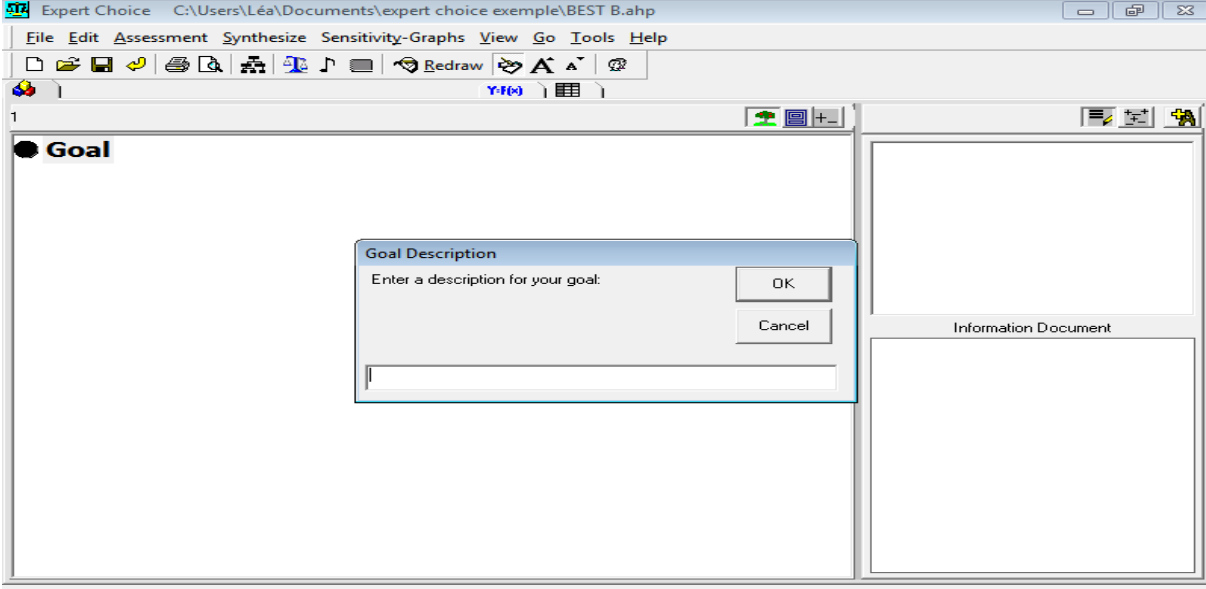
Expert Choice C:\Users\Léa\Documents\expert choice exemple\BEST B.ahp

File Edit Assessment Synthesize Sensitivity-Graphs View Go Tools Help

Redraw

Y=f(x)

1

Goal

Goal Description

Enter a description for your goal:

OK

Cancel

Information Document